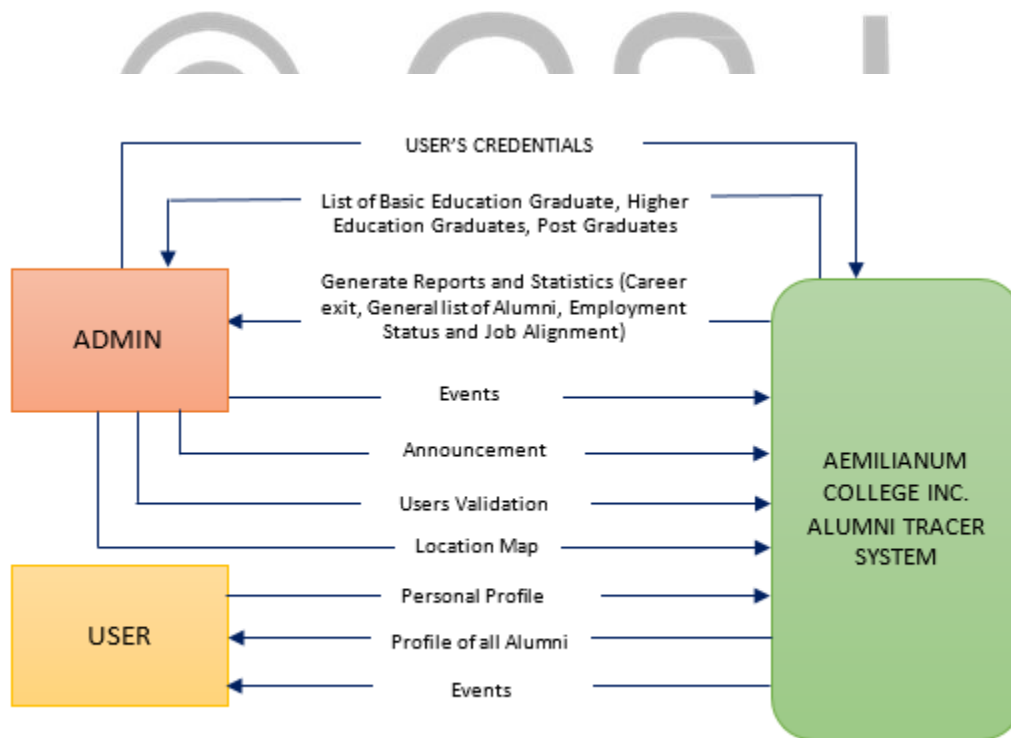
USER'S CREDENTIALS

List of Basic Education Graduate, Higher Education Graduates, Post Graduates

Generate Reports and Statistics (Career exit, General list of Alumni, Employment Status and Job Alignment)

ADMIN

Events

Announcement

Users Validation

Location Map

AEMILIANUM COLLEGE INC. ALUMNI TRACER SYSTEM

USER

Personal Profile

Profile of all Alumni

Events